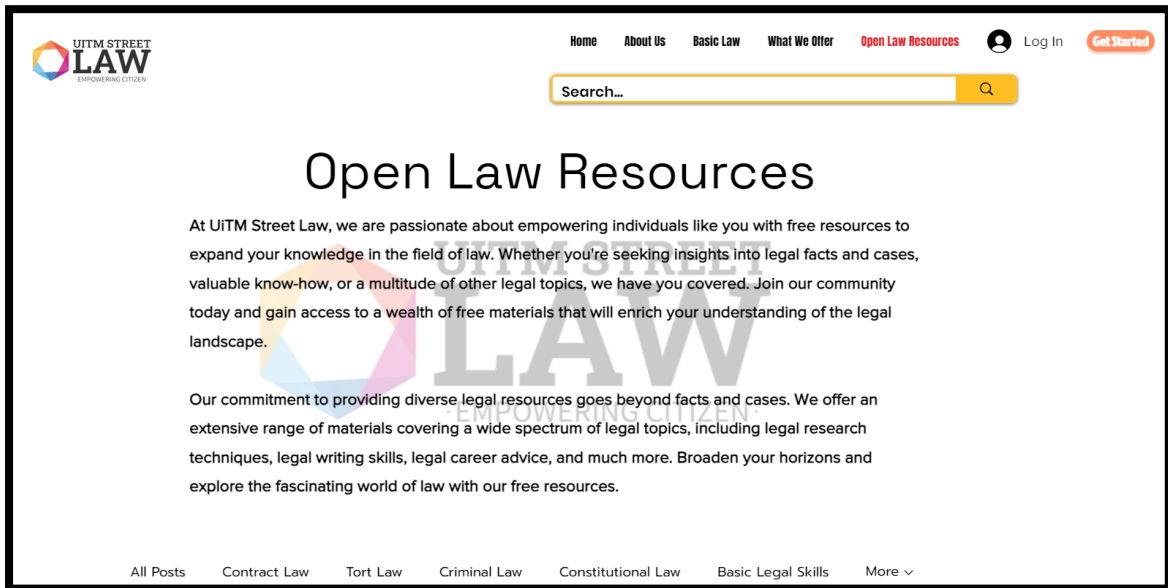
UITM STREET LAW EMPOWERING CITIZEN

Home About Us Basic Law What We Offer Open Law Resources Log In Get Started

Search...

Open Law Resources

At UiTM Street Law, we are passionate about empowering individuals like you with free resources to expand your knowledge in the field of law. Whether you're seeking insights into legal facts and cases, valuable know-how, or a multitude of other legal topics, we have you covered. Join our community today and gain access to a wealth of free materials that will enrich your understanding of the legal landscape.

UITM STREET LAW ·EMPOWERING CITIZEN·

Our commitment to providing diverse legal resources goes beyond facts and cases. We offer an extensive range of materials covering a wide spectrum of legal topics, including legal research techniques, legal writing skills, legal career advice, and much more. Broaden your horizons and explore the fascinating world of law with our free resources.

All Posts Contract Law Tort Law Criminal Law Constitutional Law Basic Legal Skills More